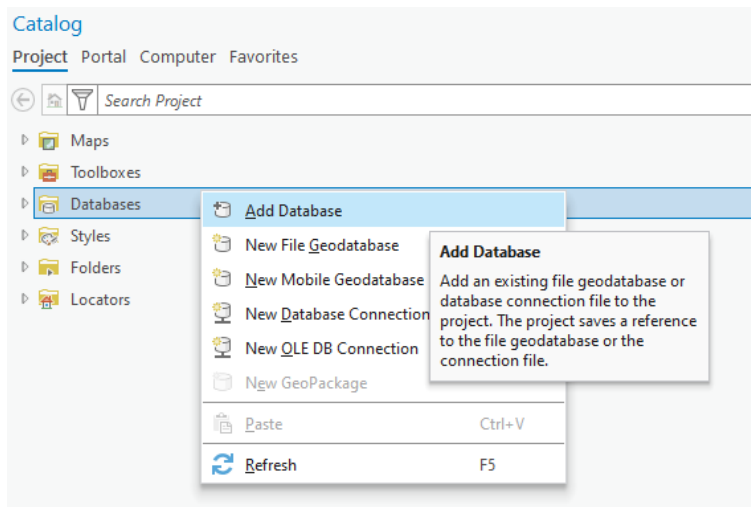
Catalog

Project Portal Computer Favorites

Search Project

Maps
Toolboxes
Databases
Styles
Folders
Locators

Add Database
New File Geodatabase
New Mobile Geodatabase
New Database Connection
New OLE DB Connection
New GeoPackage
Paste Ctrl+V
Refresh F5

Add Database

Add an existing file geodatabase or database connection file to the project. The project saves a reference to the file geodatabase or the connection file.